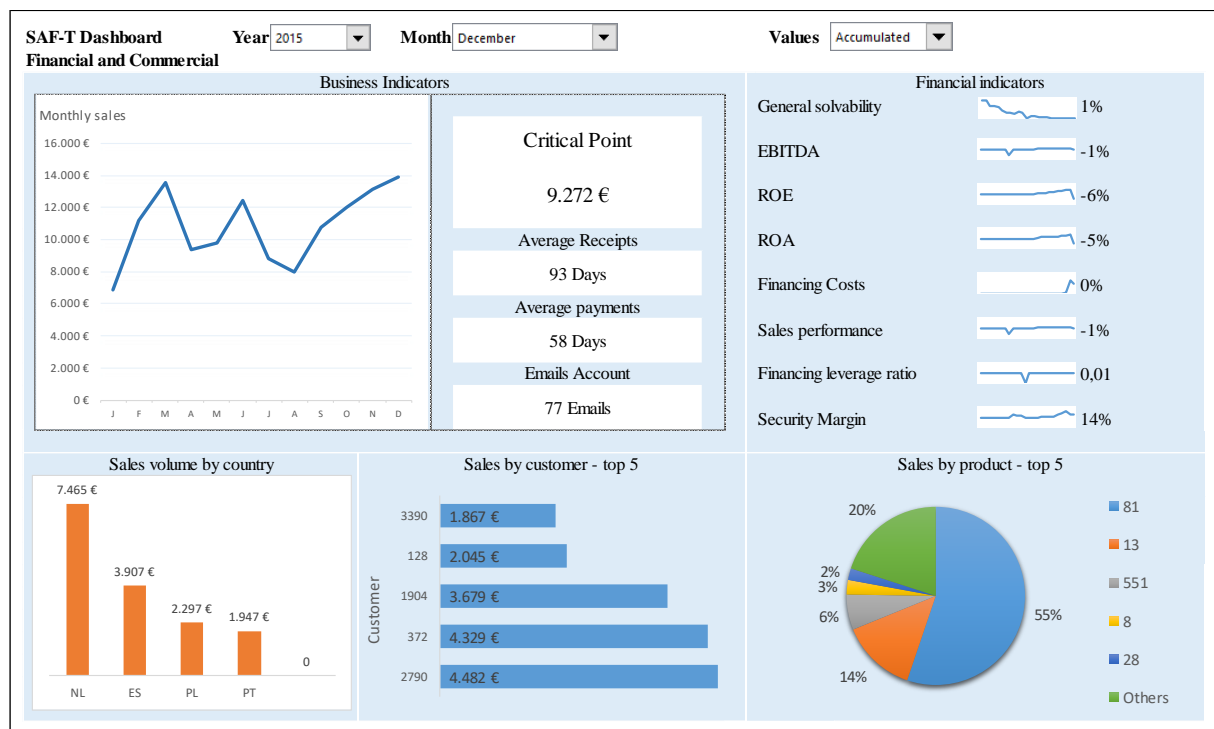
SAF-T Dashboard
Financial and Commercial

Year 2015
Month December
Values Accumulated

Business Indicators

Monthly sales

16.000 €
14.000 €
12.000 €
10.000 €
8.000 €
6.000 €
4.000 €
2.000 €
0 €

J F M A M J J A S O N D

Critical Point
9.272 €

Average Receipts
93 Days

Average payments
58 Days

Emails Account
77 Emails

Financial indicators

| General solvability | 1% |
|---|---|
| EBITDA | -1% |
| ROE | -6% |
| ROA | -5% |
| Financing Costs | 0% |
| Sales performance | -1% |
| Financing leverage ratio | 0,01 |
| Security Margin | 14% |

Sales volume by country

7.465 €
3.907 €
2.297 €
1.947 €
0

NL ES PL PT

Sales by customer - top 5

Customer

3390 1.867 €
128 2.045 €
1904 3.679 €
372 4.329 €
2790 4.482 €

Sales by product - top 5

20%
2%
3%
6%
14%
55%

81
13
551
8
28
Others